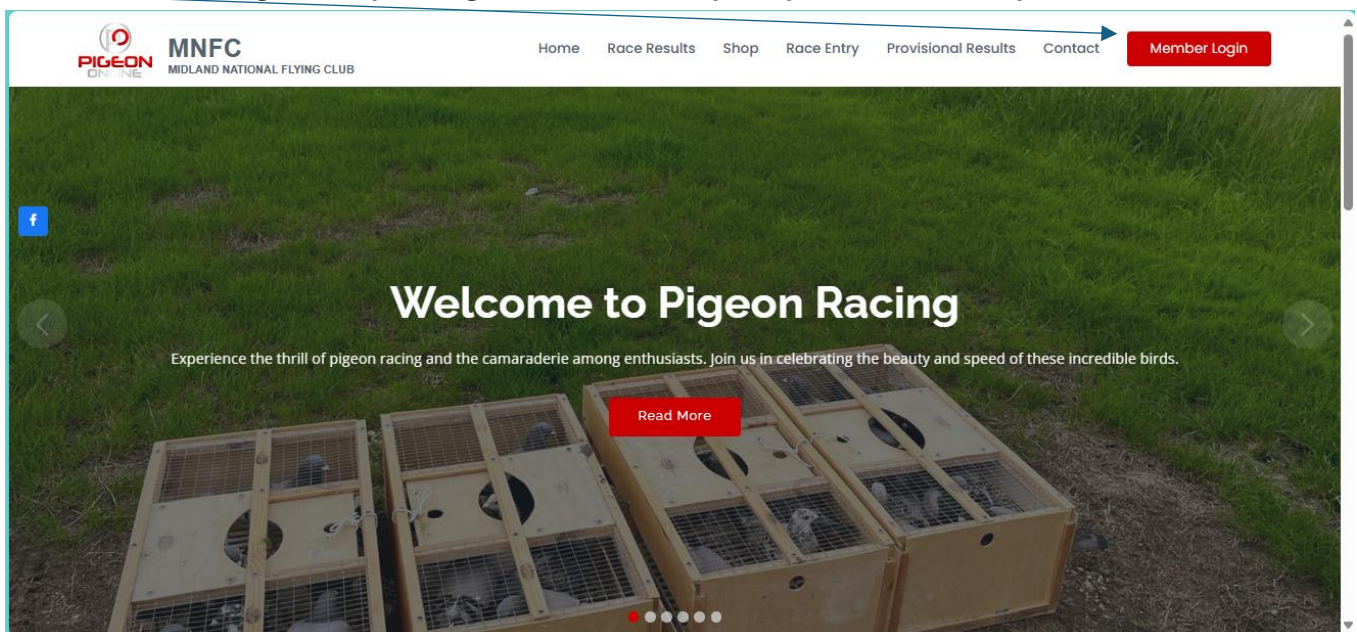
PIGEON ONLINE

MNFC
MIDLAND NATIONAL FLYING CLUB

Home Race Results Shop Race Entry Provisional Results Contact Member Login

f

Welcome to Pigeon Racing

Experience the thrill of pigeon racing and the camaraderie among enthusiasts. Join us in celebrating the beauty and speed of these incredible birds.

Read More